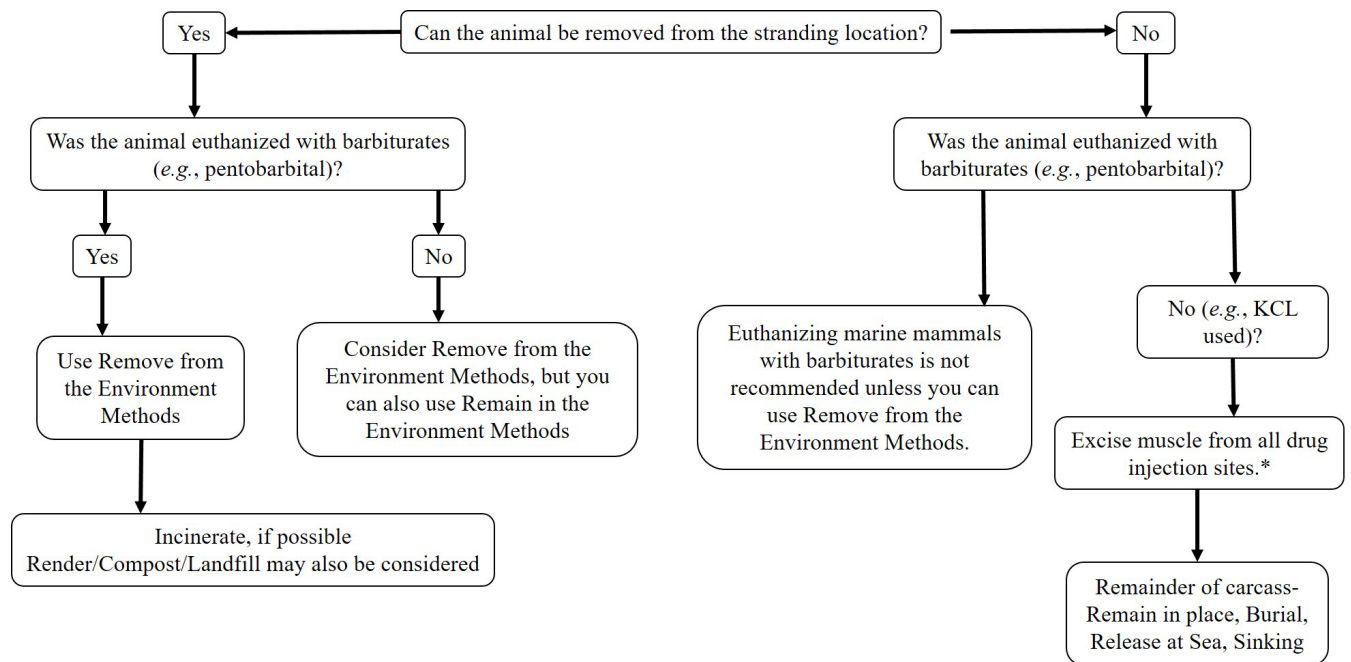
Can the animal be removed from the stranding location?

Yes

No

Was the animal euthanized with barbiturates (*e.g.*, pentobarbital)?

Yes

No

Use Remove from the Environment Methods

Consider Remove from the Environment Methods, but you can also use Remain in the Environment Methods

Incinerate, if possible
Render/Compost/Landfill may also be considered

Was the animal euthanized with barbiturates (*e.g.*, pentobarbital)?

Euthanizing marine mammals with barbiturates is not recommended unless you can use Remove from the Environment Methods.

No (*e.g.*, KCL used)?

Excise muscle from all drug injection sites.*

Remainder of carcass- Remain in place, Burial, Release at Sea, Sinking